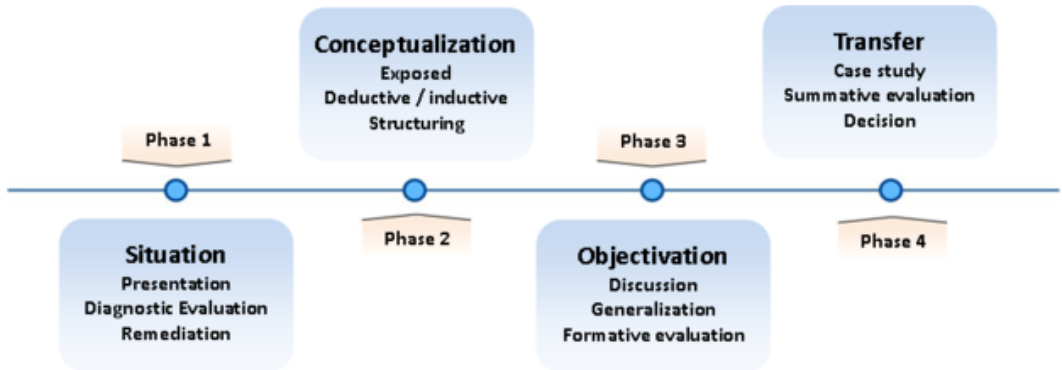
Phase 1

Situation
Presentation
Diagnostic Evaluation
Remediation

Conceptualization
Exposed
Deductive / inductive
Structuring

Phase 2

Phase 3

Objectivation
Discussion
Generalization
Formative evaluation

Transfer
Case study
Summative evaluation
Decision

Phase 4